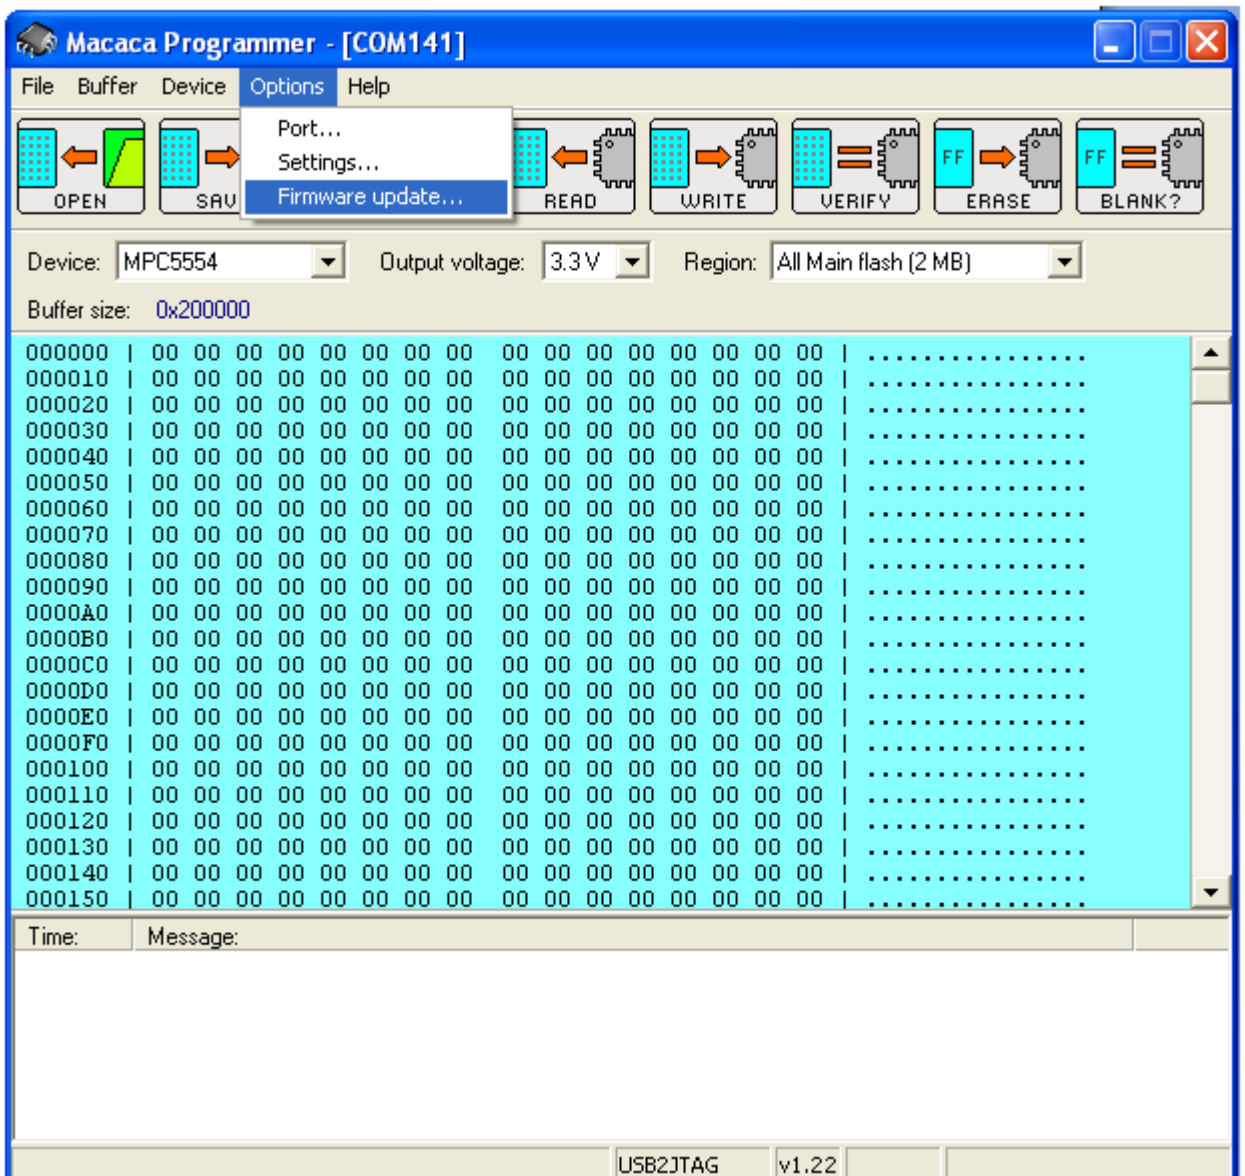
Macaca Programmer - [COM141]

File Buffer Device Options Help

Port...
Settings...
Firmware update...

OPEN SAV READ WRITE VERIFY ERASE BLANK?

FF FF

Device: MPC5554 Output voltage: 3.3 V Region: All Main flash (2 MB)

Buffer size: 0x200000

000000 | 00 00 00 00 00 00 00 00 00 00 00 00 00 00 00 00 | ................
000010 | 00 00 00 00 00 00 00 00 00 00 00 00 00 00 00 00 | ................
000020 | 00 00 00 00 00 00 00 00 00 00 00 00 00 00 00 00 | ................
000030 | 00 00 00 00 00 00 00 00 00 00 00 00 00 00 00 00 | ................
000040 | 00 00 00 00 00 00 00 00 00 00 00 00 00 00 00 00 | ................
000050 | 00 00 00 00 00 00 00 00 00 00 00 00 00 00 00 00 | ................
000060 | 00 00 00 00 00 00 00 00 00 00 00 00 00 00 00 00 | ................
000070 | 00 00 00 00 00 00 00 00 00 00 00 00 00 00 00 00 | ................
000080 | 00 00 00 00 00 00 00 00 00 00 00 00 00 00 00 00 | ................
000090 | 00 00 00 00 00 00 00 00 00 00 00 00 00 00 00 00 | ................
0000A0 | 00 00 00 00 00 00 00 00 00 00 00 00 00 00 00 00 | ................
0000B0 | 00 00 00 00 00 00 00 00 00 00 00 00 00 00 00 00 | ................
0000C0 | 00 00 00 00 00 00 00 00 00 00 00 00 00 00 00 00 | ................
0000D0 | 00 00 00 00 00 00 00 00 00 00 00 00 00 00 00 00 | ................
0000E0 | 00 00 00 00 00 00 00 00 00 00 00 00 00 00 00 00 | ................
0000F0 | 00 00 00 00 00 00 00 00 00 00 00 00 00 00 00 00 | ................
000100 | 00 00 00 00 00 00 00 00 00 00 00 00 00 00 00 00 | ................
000110 | 00 00 00 00 00 00 00 00 00 00 00 00 00 00 00 00 | ................
000120 | 00 00 00 00 00 00 00 00 00 00 00 00 00 00 00 00 | ................
000130 | 00 00 00 00 00 00 00 00 00 00 00 00 00 00 00 00 | ................
000140 | 00 00 00 00 00 00 00 00 00 00 00 00 00 00 00 00 | ................
000150 | 00 00 00 00 00 00 00 00 00 00 00 00 00 00 00 00 | ................

Time: Message:

USB2JTAG v1.22